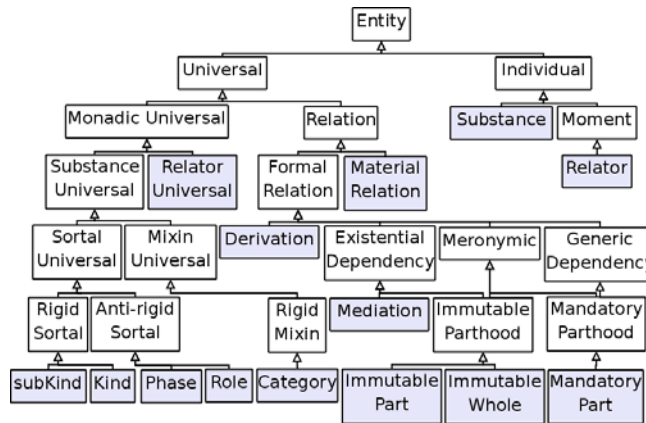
Entity

Universal

Individual

Monadic Universal

Relation

Substance

Moment

Substance Universal

Relator Universal

Formal Relation

Material Relation

Relator

Sortal Universal

Mixin Universal

Derivation

Existential Dependency

Meronymic

Generic Dependenc

Rigid Sortal

Anti-rigid Sortal

Rigid Mixin

Mediation

Immutable Parthood

Mandatory Parthood

subKind

Kind

Phase

Role

Category

Immutable Part

Immutable Whole

Mandatory Part